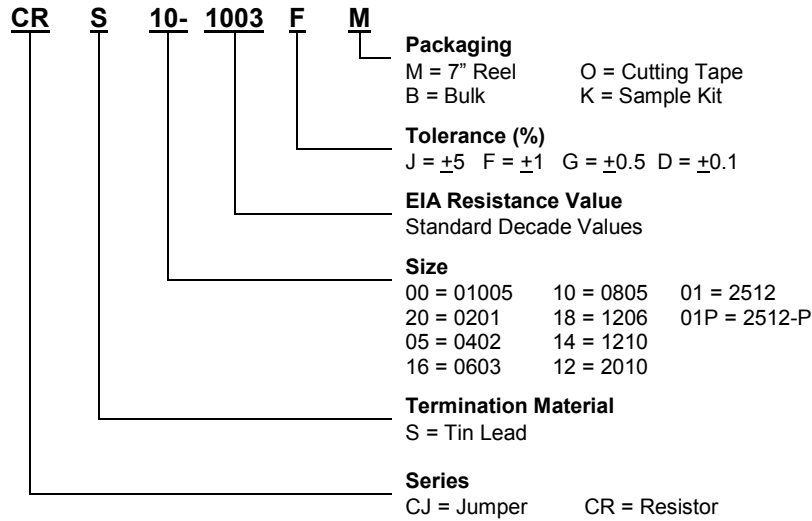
CR S 10- 1003 F M

Packaging
M = 7" Reel O = Cutting Tape
B = Bulk K = Sample Kit

Tolerance (%)
J = $\pm5$ F = $\pm1$ G = $\pm0.5$ D = $\pm0.1$

EIA Resistance Value
Standard Decade Values

Size
00 = 01005 10 = 0805 01 = 2512
20 = 0201 18 = 1206 01P = 2512-P
05 = 0402 14 = 1210
16 = 0603 12 = 2010

Termination Material
S = Tin Lead

Series
CJ = Jumper CR = Resistor